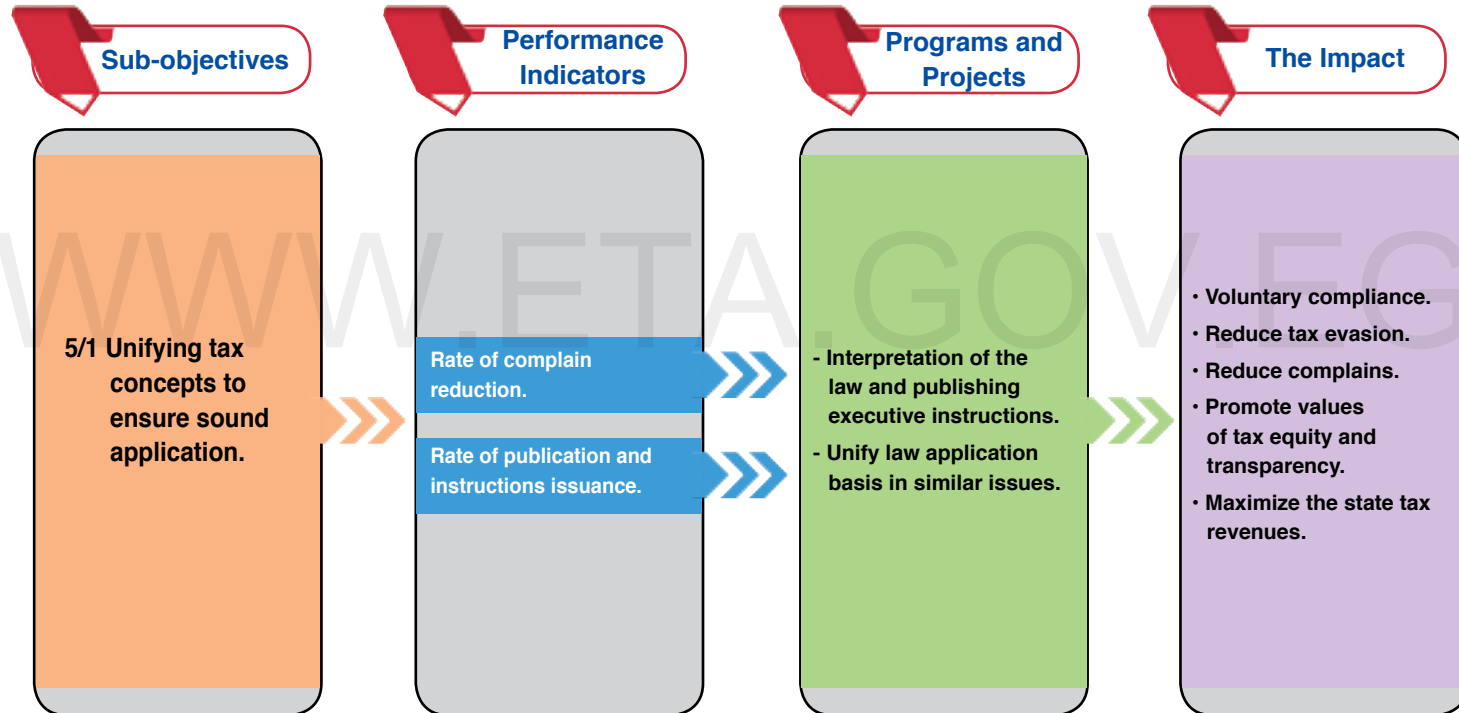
Sub-objectives

Performance Indicators

Programs and Projects

The Impact

WWW.ETA.GOV.EG

5/1 Unifying tax concepts to ensure sound application.

Rate of complain reduction.

Rate of publication and instructions issuance.

- Interpretation of the law and publishing executive instructions.

- Unify law application basis in similar issues.

• Voluntary compliance.

• Reduce tax evasion.

• Reduce complains.

• Promote values of tax equity and transparency.

• Maximize the state tax revenues.